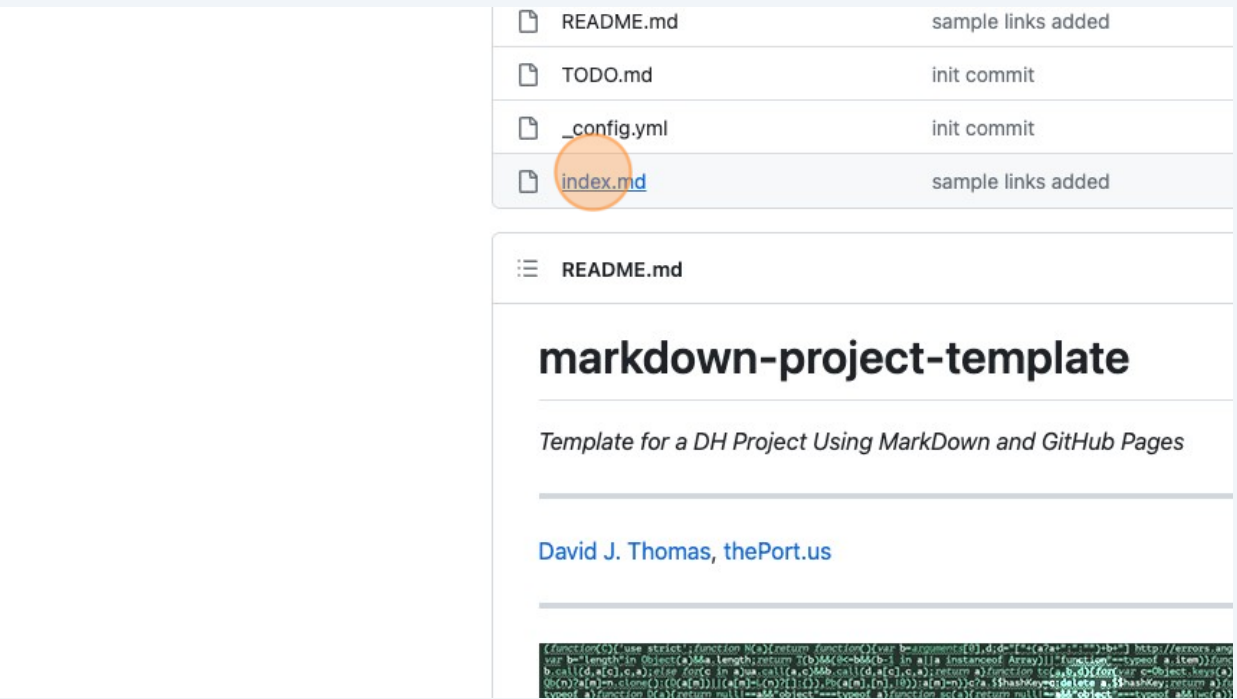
README.md sample links added

TODO.md init commit

_config.yml init commit

index.md sample links added

README.md

markdown-project-template

Template for a DH Project Using MarkDown and GitHub Pages

David J. Thomas, thePort.us

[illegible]